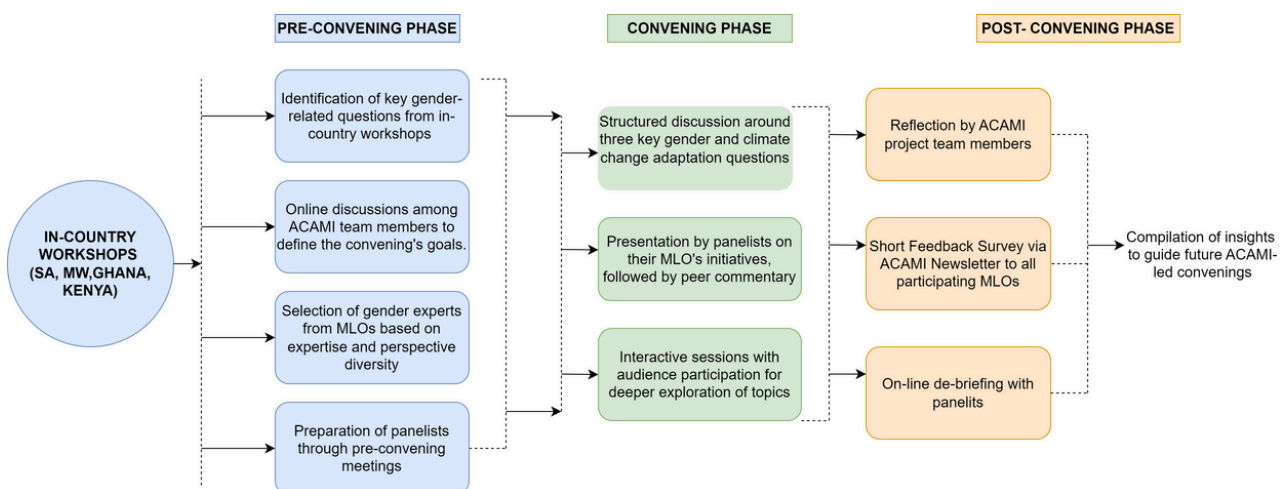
PRE-CONVENING PHASE

CONVENING PHASE

POST- CONVENING PHASE

IN-COUNTRY WORKSHOPS (SA, MW,GHANA, KENYA)

Identification of key gender-related questions from in-country workshops

Online discussions among ACAMI team members to define the convening's goals.

Selection of gender experts from MLOs based on expertise and perspective diversity

Preparation of panelists through pre-convening meetings

Structured discussion around three key gender and climate change adaptation questions

Presentation by panelists on their MLO's initiatives, followed by peer commentary

Interactive sessions with audience participation for deeper exploration of topics

Reflection by ACAMI project team members

Short Feedback Survey via ACAMI Newsletter to all participating MLOs

On-line de-briefing with panelits

Compilation of insights to guide future ACAMI-led convenings